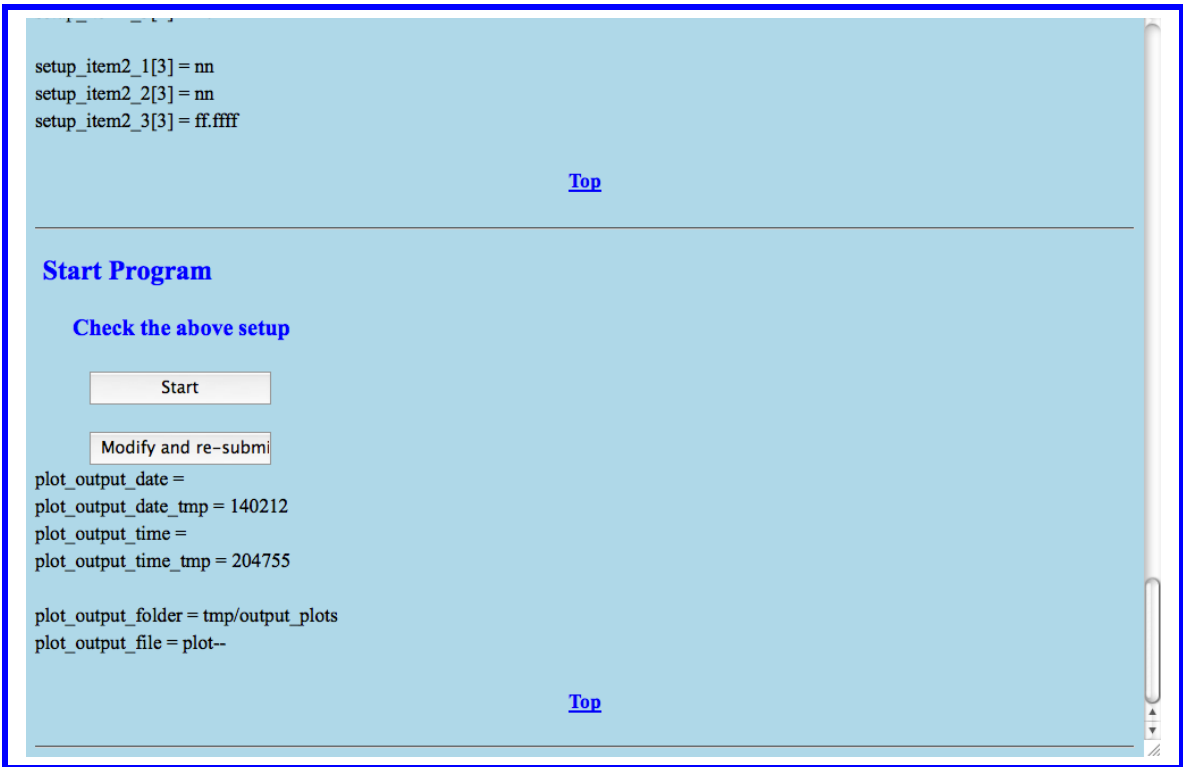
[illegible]

setup_item2_1[3] = nn
setup_item2_2[3] = nn
setup_item2_3[3] = ff.ffff

Top

Start Program

Check the above setup

Start

Modify and re-submi

plot_output_date =
plot_output_date_tmp = 140212
plot_output_time =
plot_output_time_tmp = 204755

plot_output_folder = tmp/output_plots
plot_output_file = plot--

Top